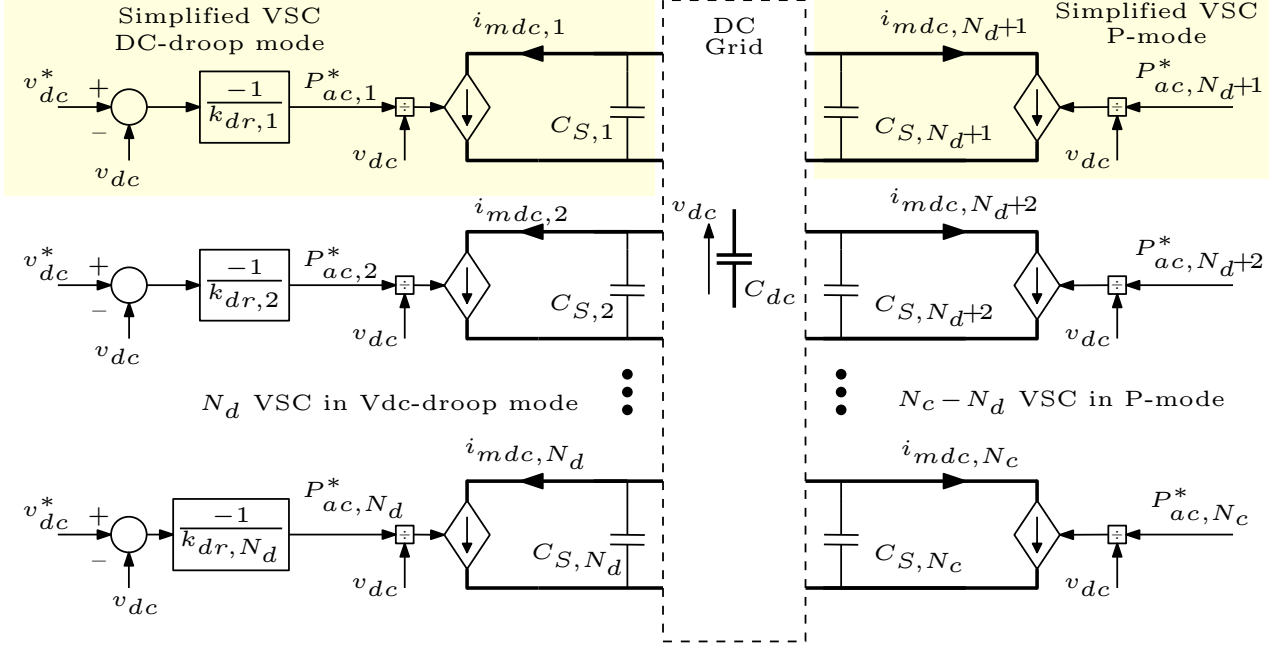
Simplified VSC DC-droop mode

$i_{mdc,1}$

DC Grid

$i_{mdc,N_d+1}$

Simplified VSC P-mode

$v_{dc}^*$ + − $\frac{-1}{k_{dr,1}}$ $P_{ac,1}^*$ ÷ $C_{S,1}$ $v_{dc}$ $v_{dc}$

$C_{S,N_d+1}$ ÷ $P_{ac,N_d+1}^*$ $v_{dc}$

$i_{mdc,2}$

$v_{dc}$

$i_{mdc,N_d+2}$

$v_{dc}^*$ + − $\frac{-1}{k_{dr,2}}$ $P_{ac,2}^*$ ÷ $C_{S,2}$ $v_{dc}$ $v_{dc}$

$C_{dc}$

$C_{S,N_d+2}$ ÷ $P_{ac,N_d+2}^*$ $v_{dc}$

$N_d$ VSC in Vdc-droop mode

$N_c - N_d$ VSC in P-mode

$i_{mdc,N_d}$

$i_{mdc,N_c}$

$v_{dc}^*$ + − $\frac{-1}{k_{dr,N_d}}$ $P_{ac,N_d}^*$ ÷ $C_{S,N_d}$ $v_{dc}$ $v_{dc}$

$C_{S,N_c}$ ÷ $P_{ac,N_c}^*$ $v_{dc}$